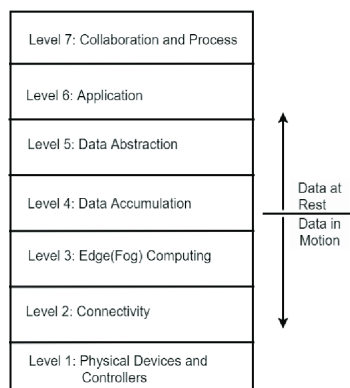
Level 7: Collaboration and Process

Level 6: Application

Level 5: Data Abstraction

Level 4: Data Accumulation

Level 3: Edge(Fog) Computing

Level 2: Connectivity

Level 1: Physical Devices and Controllers

Data at Rest

Data in Motion